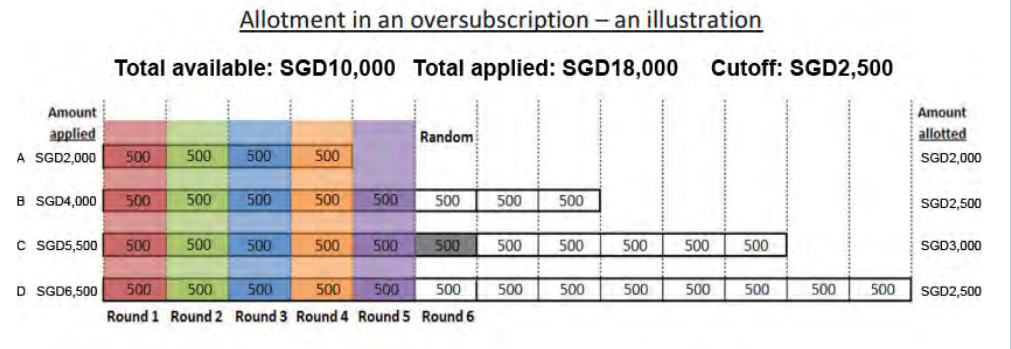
Allotment in an oversubscription – an illustration

Total available: SGD10,000  Total applied: SGD18,000  Cutoff: SGD2,500

| Amount applied | | | | | | | | | | | | | | Amount allotted |
|---|---|---|---|---|---|---|---|---|---|---|---|---|---|---|
| | | | | | | Random | | | | | | | | |
| A SGD2,000 | 500 | 500 | 500 | 500 | | | | | | | | | | SGD2,000 |
| B SGD4,000 | 500 | 500 | 500 | 500 | 500 | 500 | 500 | 500 | | | | | | SGD2,500 |
| C SGD5,500 | 500 | 500 | 500 | 500 | 500 | 500 | 500 | 500 | 500 | 500 | 500 | | | SGD3,000 |
| D SGD6,500 | 500 | 500 | 500 | 500 | 500 | 500 | 500 | 500 | 500 | 500 | 500 | 500 | 500 | SGD2,500 |
| | Round 1 | Round 2 | Round 3 | Round 4 | Round 5 | Round 6 | | | | | | | | |